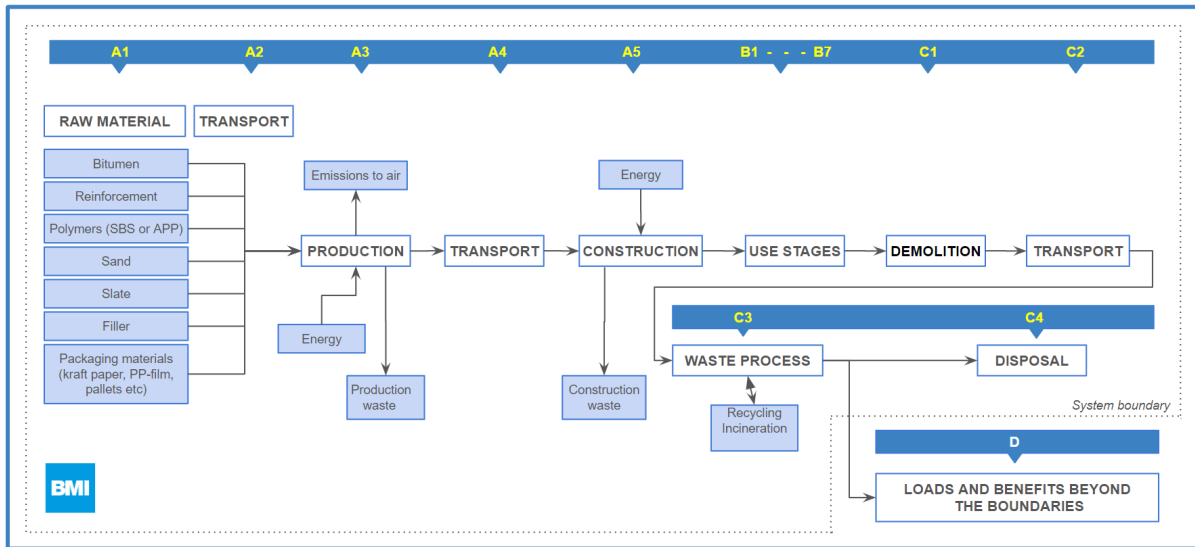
A1 A2 A3 A4 A5 B1 - - - B7 C1 C2

RAW MATERIAL

TRANSPORT

Bitumen

Reinforcement

Polymers (SBS or APP)

Sand

Slate

Filler

Packaging materials (kraft paper, PP-film, pallets etc)

Emissions to air

PRODUCTION

Energy

Production waste

TRANSPORT

Energy

CONSTRUCTION

Construction waste

USE STAGES

DEMOLITION

TRANSPORT

C3 C4

WASTE PROCESS

DISPOSAL

Recycling Incineration

System boundary

D

LOADS AND BENEFITS BEYOND THE BOUNDARIES

BMI